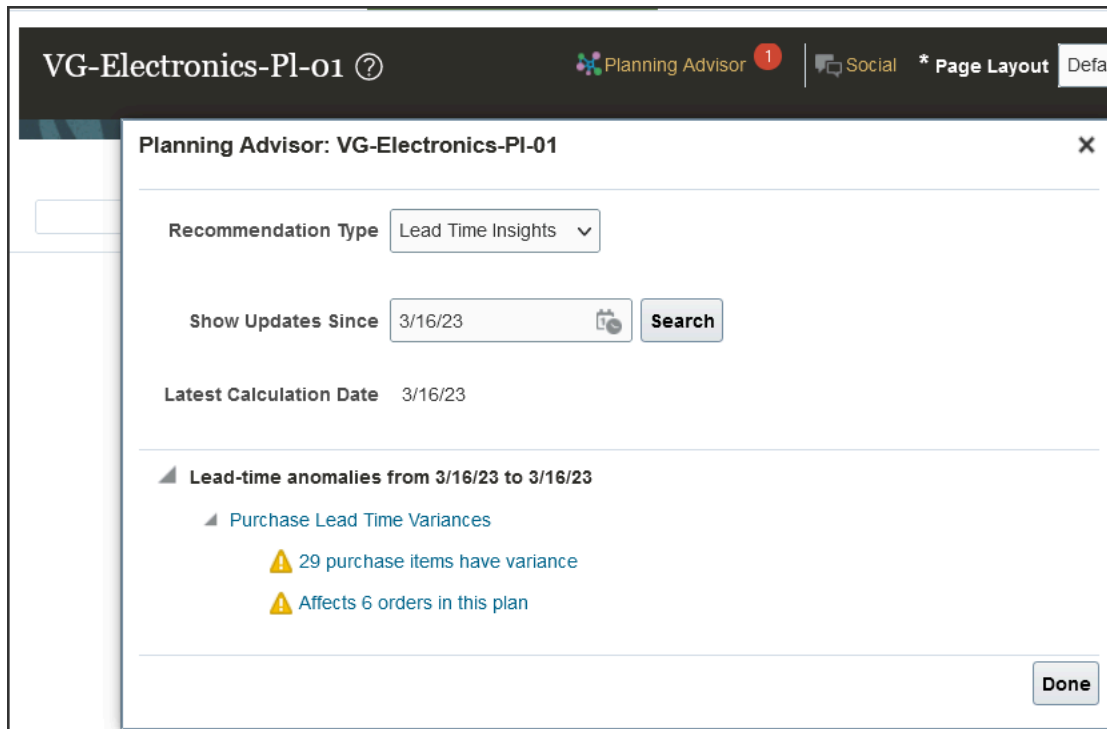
VG-Electronics-Pl-01 ?

Planning Advisor 1

Social

* Page Layout Defa

Planning Advisor: VG-Electronics-Pl-01

Recommendation Type Lead Time Insights

Show Updates Since 3/16/23 Search

Latest Calculation Date 3/16/23

Lead-time anomalies from 3/16/23 to 3/16/23

Purchase Lead Time Variances

29 purchase items have variance

Affects 6 orders in this plan

Done